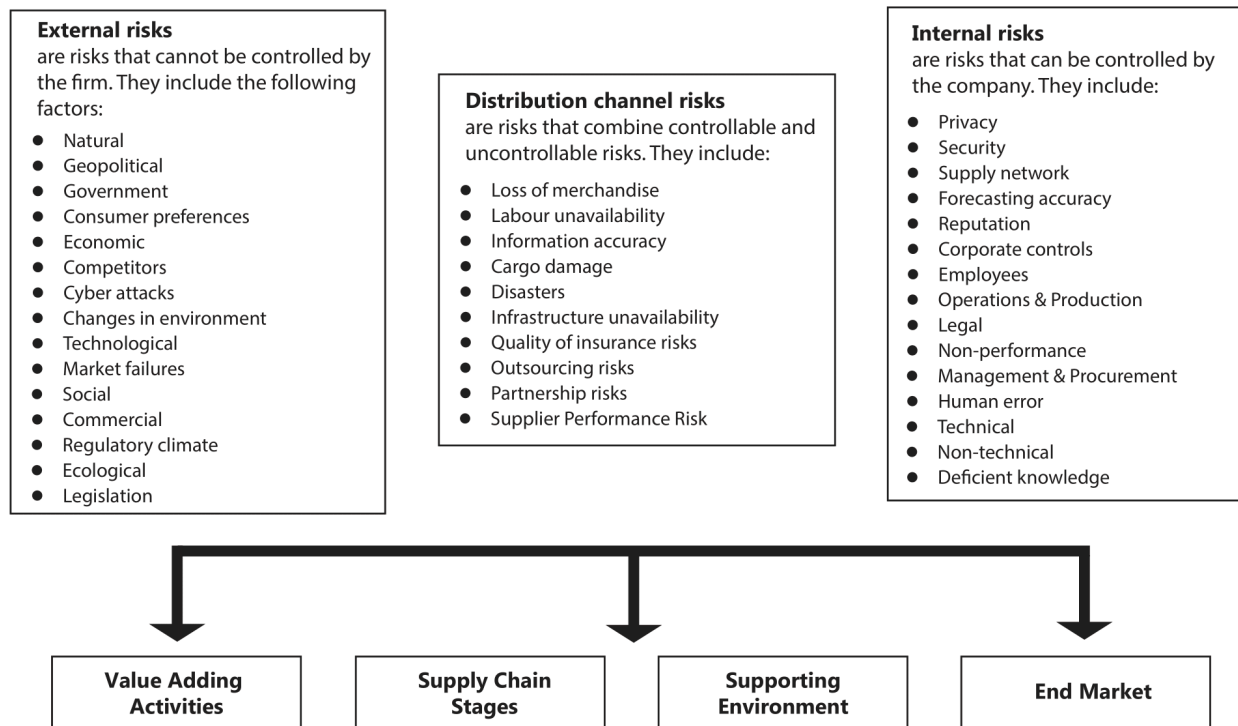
**External risks**
are risks that cannot be controlled by the firm. They include the following factors:

- Natural
- Geopolitical
- Government
- Consumer preferences
- Economic
- Competitors
- Cyber attacks
- Changes in environment
- Technological
- Market failures
- Social
- Commercial
- Regulatory climate
- Ecological
- Legislation

**Distribution channel risks**
are risks that combine controllable and uncontrollable risks. They include:

- Loss of merchandise
- Labour unavailability
- Information accuracy
- Cargo damage
- Disasters
- Infrastructure unavailability
- Quality of insurance risks
- Outsourcing risks
- Partnership risks
- Supplier Performance Risk

**Internal risks**
are risks that can be controlled by the company. They include:

- Privacy
- Security
- Supply network
- Forecasting accuracy
- Reputation
- Corporate controls
- Employees
- Operations & Production
- Legal
- Non-performance
- Management & Procurement
- Human error
- Technical
- Non-technical
- Deficient knowledge

**Value Adding Activities**

**Supply Chain Stages**

**Supporting Environment**

**End Market**